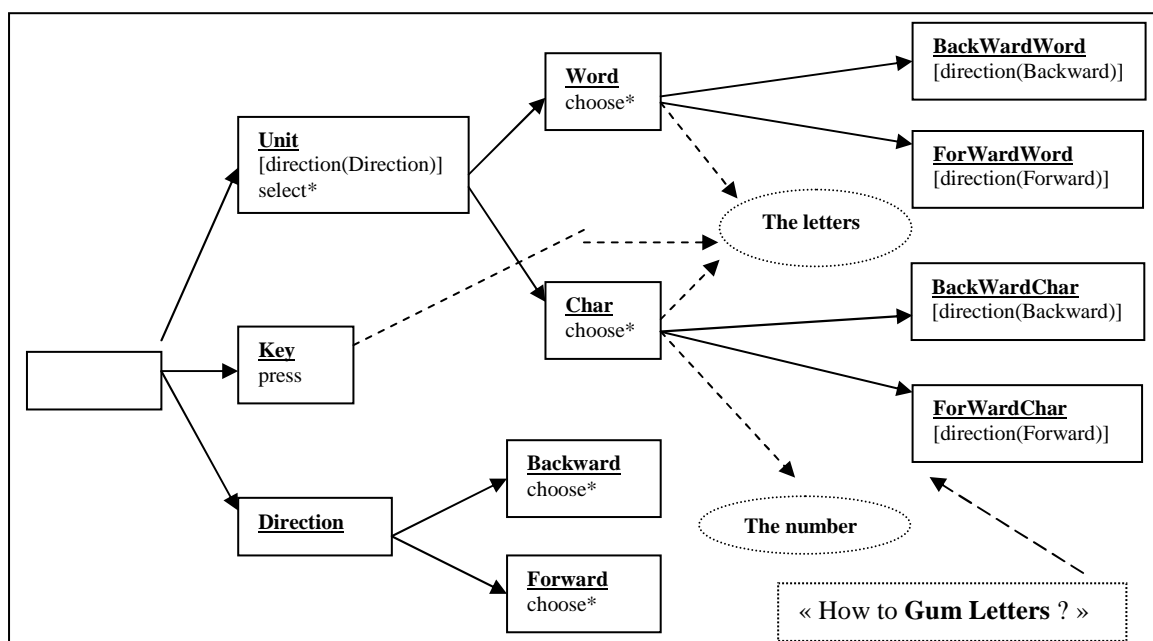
Unit
[direction(Direction)]
select*

Key
press

Direction

Word
choose*

Char
choose*

Backward
choose*

Forward
choose*

The letters

The number

BackWardWord
[direction(Backward)]

ForWardWord
[direction(Forward)]

BackWardChar
[direction(Backward)]

ForWardChar
[direction(Forward)]

« How to **Gum Letters** ? »